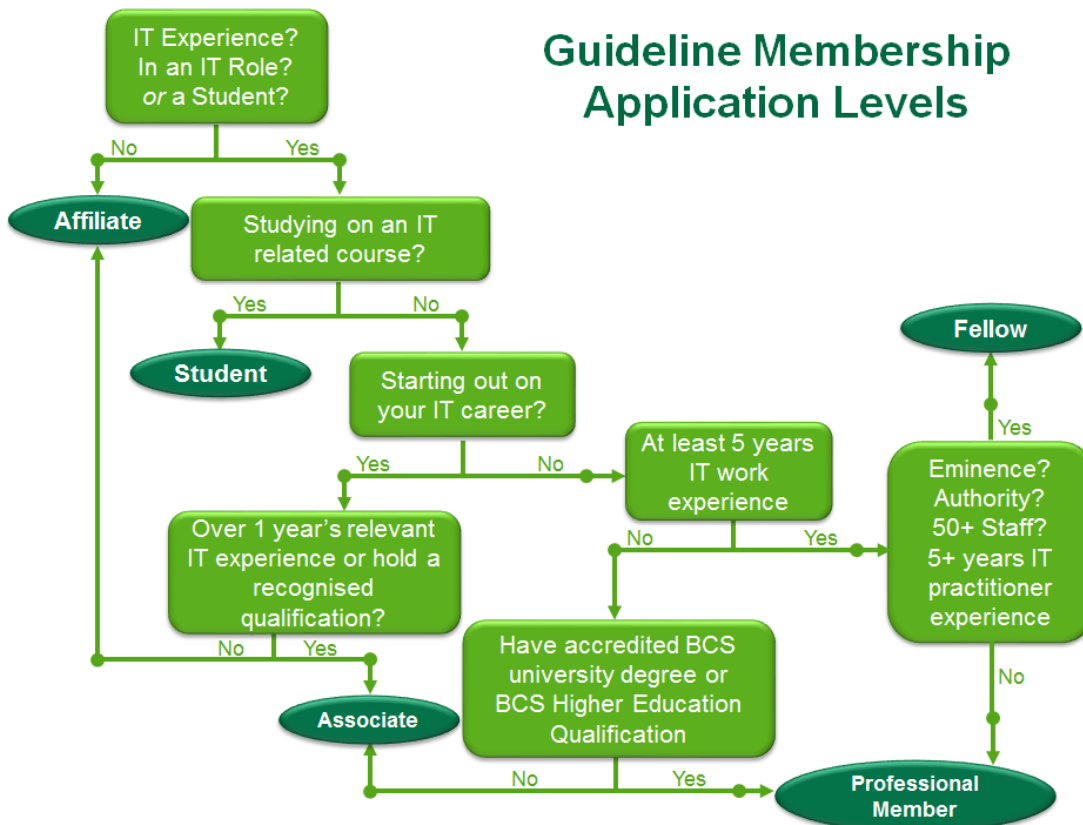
Guideline Membership Application Levels

IT Experience? In an IT Role? or a Student?

No

Yes

Affiliate

Studying on an IT related course?

Yes

No

Student

Starting out on your IT career?

Yes

No

At least 5 years IT work experience

Over 1 year's relevant IT experience or hold a recognised qualification?

No

Yes

No

Yes

Associate

Have accredited BCS university degree or BCS Higher Education Qualification

No

Yes

Fellow

Yes

Eminence? Authority? 50+ Staff? 5+ years IT practitioner experience

No

Professional Member